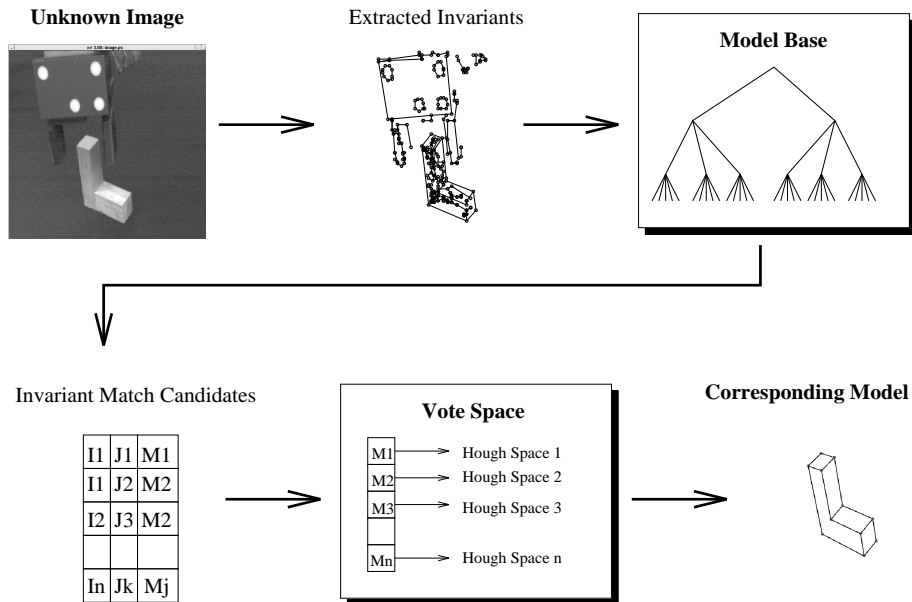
Unknown Image

xv 3.00: image.ps

Extracted Invariants

Model Base

Invariant Match Candidates

| I1 | J1 | M1 |
|---|---|---|
| I1 | J2 | M2 |
| I2 | J3 | M2 |
| | | |
| In | Jk | Mj |

Vote Space

M1 Hough Space 1
M2 Hough Space 2
M3 Hough Space 3
Mn Hough Space n

Corresponding Model